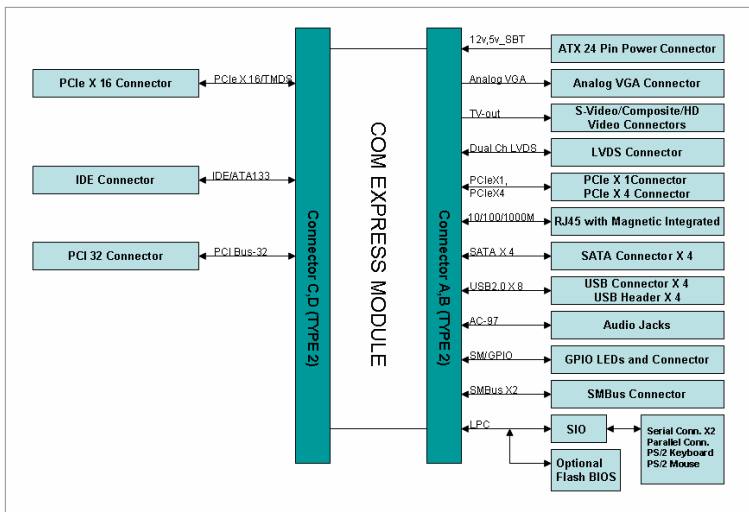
PCIe X 16 Connector

PCIe X 16/TMDS

IDE Connector

IDE/ATA133

PCI 32 Connector

PCI Bus-32

Connector C,D (TYPE 2)

COM EXPRESS MODULE

Connector A,B (TYPE 2)

12v,5v_SBT

ATX 24 Pin Power Connector

Analog VGA

Analog VGA Connector

TV-out

S-Video/Composite/HD Video Connectors

Dual Ch LVDS

LVDS Connector

PCIeX1, PCIeX4

PCIe X 1Connector PCIe X 4 Connector

10/100/1000M

RJ45 with Magnetic Integrated

SATA X 4

SATA Connector X 4

USB2.0 X 8

USB Connector X 4 USB Header X 4

AC-97

Audio Jacks

SM/GPIO

GPIO LEDs and Connector

SMBus X2

SMBus Connector

LPC

SIO

Serial Conn. X2 Parallel Conn. PS/2 Keyboard PS/2 Mouse

Optional Flash BIOS